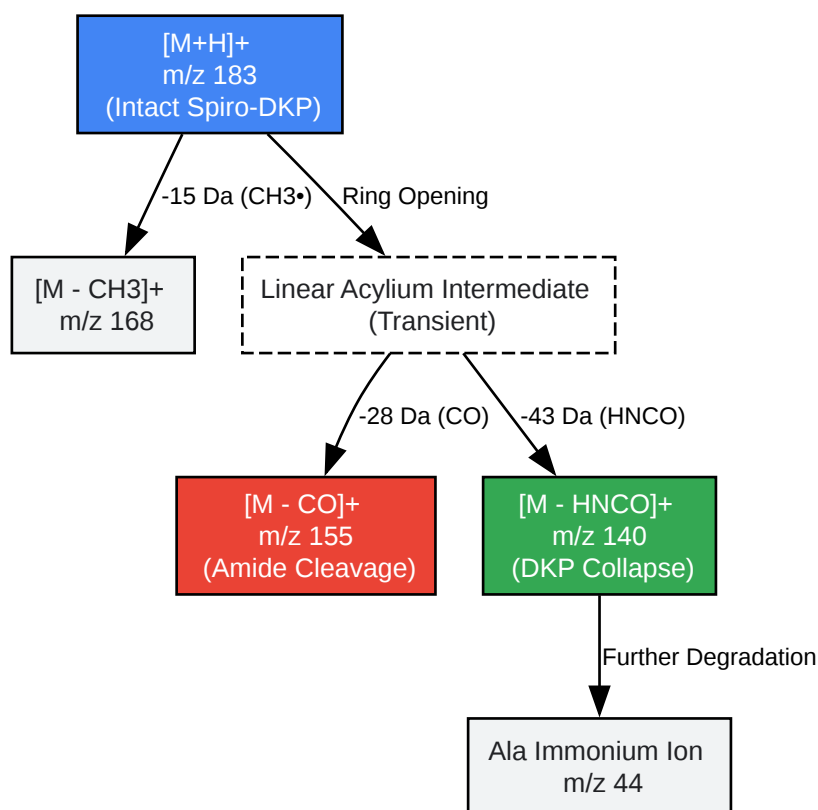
[M+H]+
m/z 183
(Intact Spiro-DKP)

-15 Da (CH3•)

Ring Opening

[M - CH3]+
m/z 168

Linear Acylium Intermediate
(Transient)

-28 Da (CO)

-43 Da (HNCO)

[M - CO]+
m/z 155
(Amide Cleavage)

[M - HNCO]+
m/z 140
(DKP Collapse)

Further Degradation

Ala Immonium Ion
m/z 44